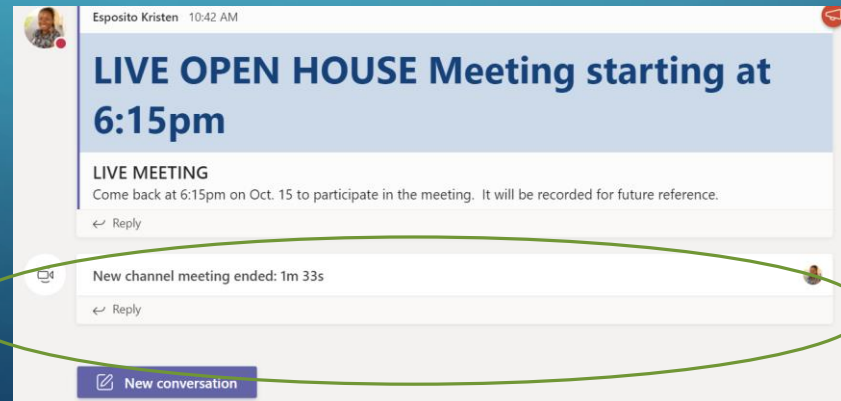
Esposito Kristen 10:42 AM

LIVE OPEN HOUSE Meeting starting at 6:15pm

LIVE MEETING
Come back at 6:15pm on Oct. 15 to participate in the meeting. It will be recorded for future reference.

↩ Reply

New channel meeting ended: 1m 33s

↩ Reply

New conversation